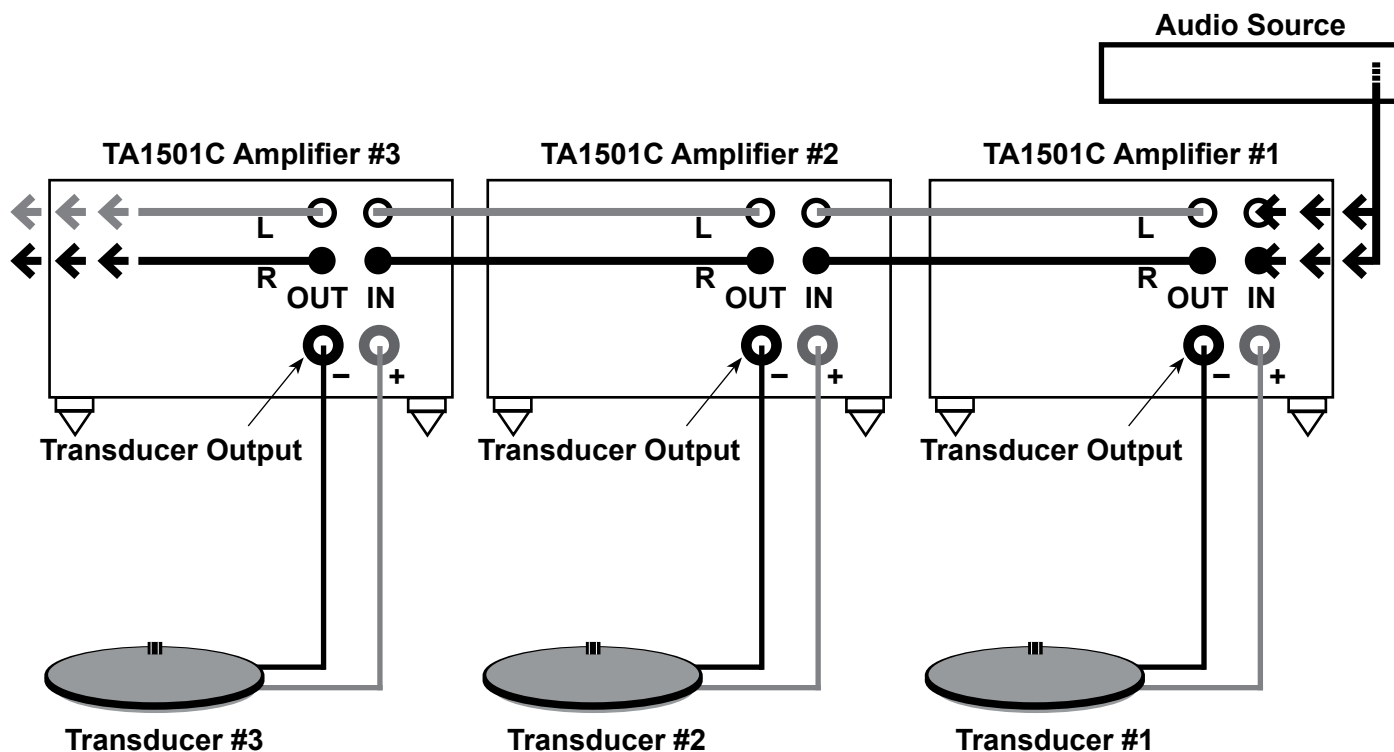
Audio Source

TA1501C Amplifier #3

L
R
OUT IN
– +
Transducer Output

TA1501C Amplifier #2

L
R
OUT IN
– +
Transducer Output

TA1501C Amplifier #1

L
R
OUT IN
– +
Transducer Output

Transducer #3

Transducer #2

Transducer #1